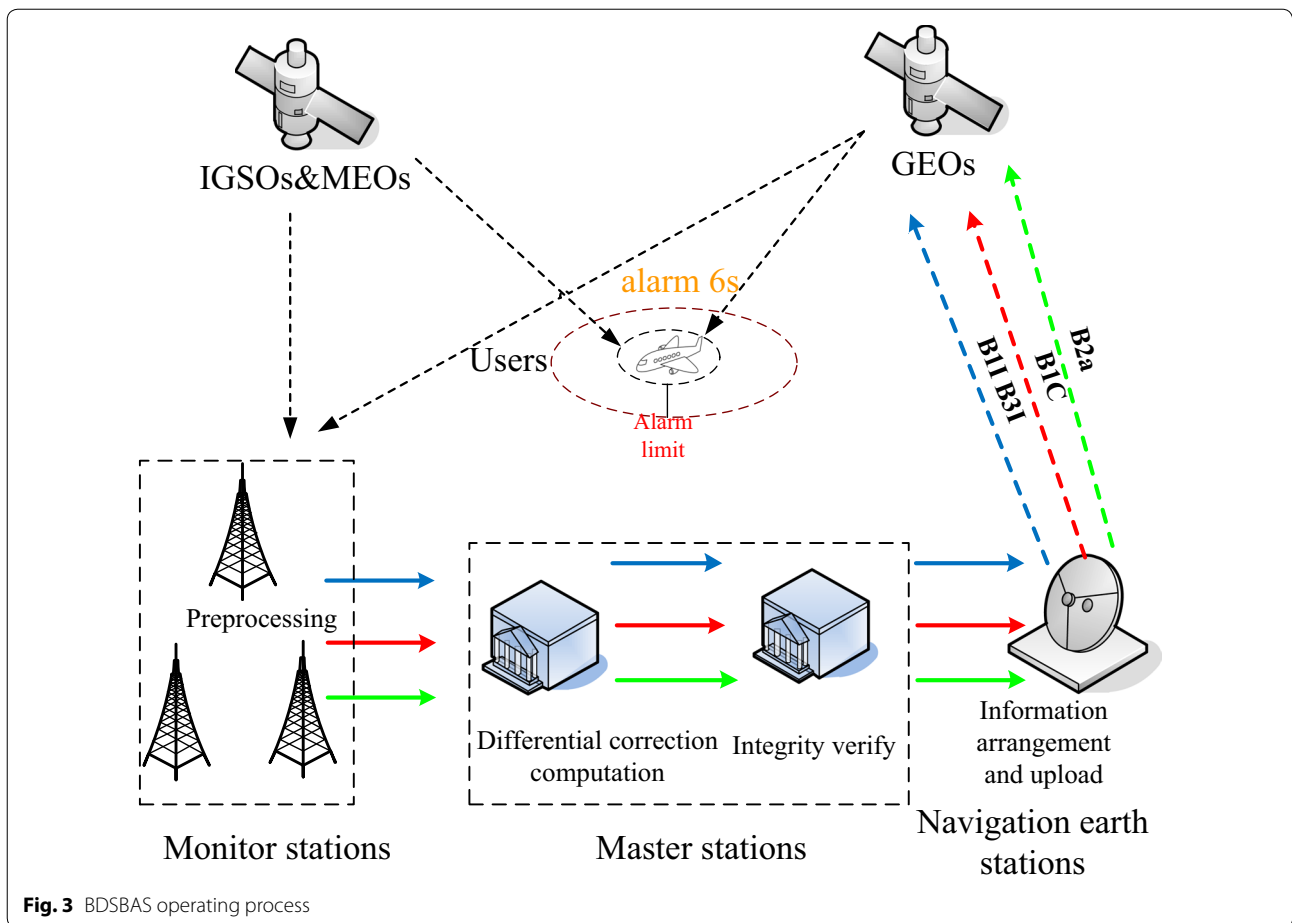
IGSOs&MEOs

GEOs

alarm 6s

Users

Alarm limit

B1I B3I

B1C

B2a

Preprocessing

Differential correction computation

Integrity verify

Information arrangement and upload

Monitor stations

Master stations

Navigation earth stations

**Fig. 3** BDSBAS operating process